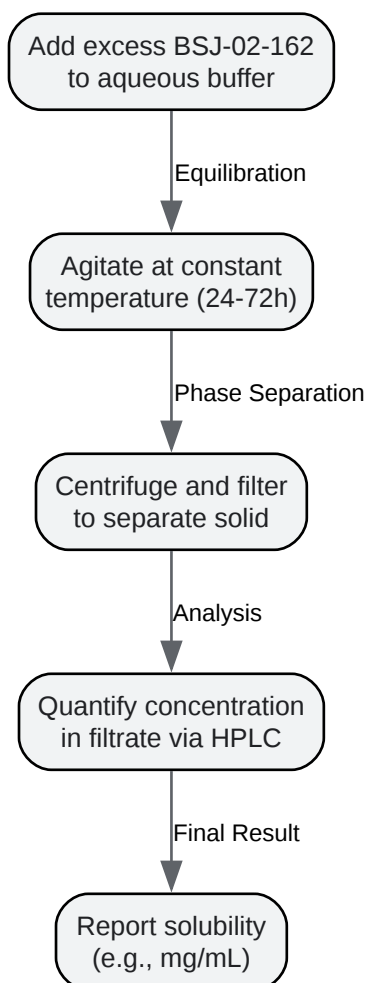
Add excess BSJ-02-162 to aqueous buffer

Equilibration

Agitate at constant temperature (24-72h)

Phase Separation

Centrifuge and filter to separate solid

Analysis

Quantify concentration in filtrate via HPLC

Final Result

Report solubility (e.g., mg/mL)